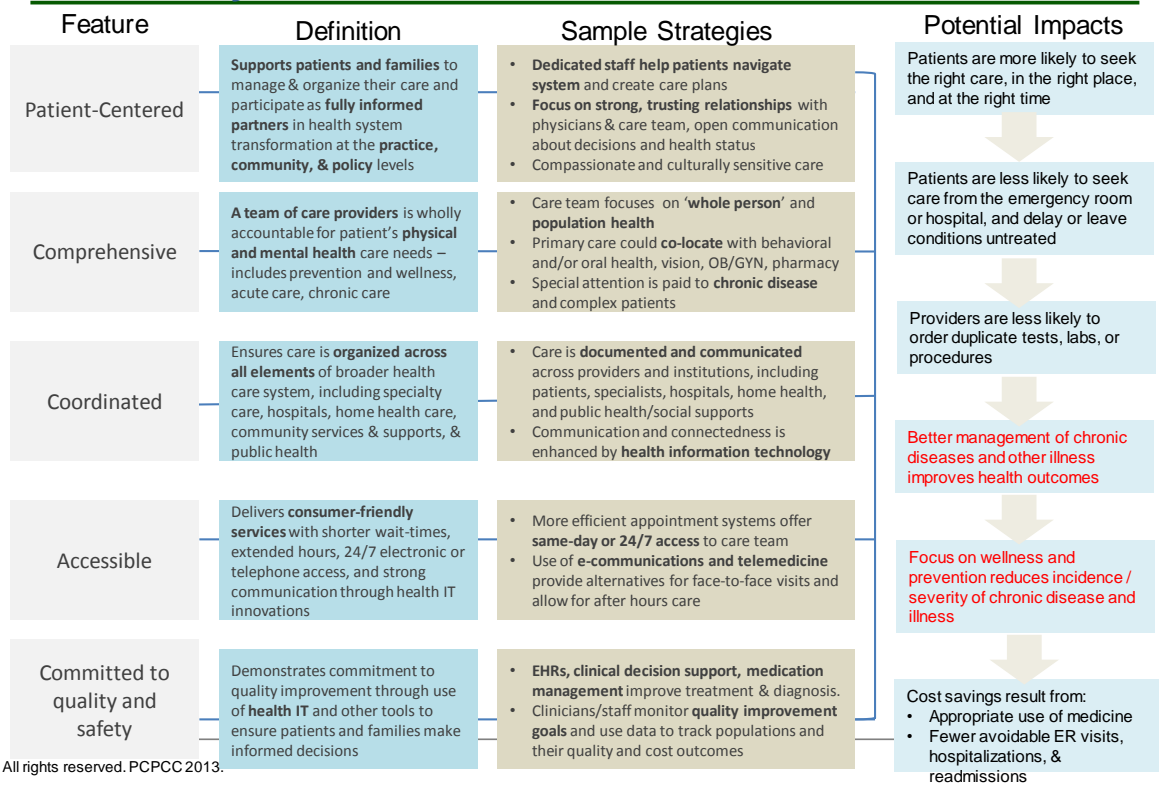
| Feature | Definition | Sample Strategies |
|---|---|---|
| Patient-Centered | Supports patients and families to manage & organize their care and participate as fully informed partners in health system transformation at the practice, community, & policy levels | • Dedicated staff help patients navigate system and create care plans<br>• Focus on strong, trusting relationships with physicians & care team, open communication about decisions and health status<br>• Compassionate and culturally sensitive care |
| Comprehensive | A team of care providers is wholly accountable for patient's physical and mental health care needs – includes prevention and wellness, acute care, chronic care | • Care team focuses on 'whole person' and population health<br>• Primary care could co-locate with behavioral and/or oral health, vision, OB/GYN, pharmacy<br>• Special attention is paid to chronic disease and complex patients |
| Coordinated | Ensures care is organized across all elements of broader health care system, including specialty care, hospitals, home health care, community services & supports, & public health | • Care is documented and communicated across providers and institutions, including patients, specialists, hospitals, home health, and public health/social supports<br>• Communication and connectedness is enhanced by health information technology |
| Accessible | Delivers consumer-friendly services with shorter wait-times, extended hours, 24/7 electronic or telephone access, and strong communication through health IT innovations | • More efficient appointment systems offer same-day or 24/7 access to care team<br>• Use of e-communications and telemedicine provide alternatives for face-to-face visits and allow for after hours care |
| Committed to quality and safety | Demonstrates commitment to quality improvement through use of health IT and other tools to ensure patients and families make informed decisions | • EHRs, clinical decision support, medication management improve treatment & diagnosis.<br>• Clinicians/staff monitor quality improvement goals and use data to track populations and their quality and cost outcomes |

Potential Impacts

Patients are more likely to seek the right care, in the right place, and at the right time

Patients are less likely to seek care from the emergency room or hospital, and delay or leave conditions untreated

Providers are less likely to order duplicate tests, labs, or procedures

Better management of chronic diseases and other illness improves health outcomes

Focus on wellness and prevention reduces incidence / severity of chronic disease and illness

Cost savings result from:
• Appropriate use of medicine
• Fewer avoidable ER visits, hospitalizations, & readmissions

All rights reserved. PCPCC 2013.